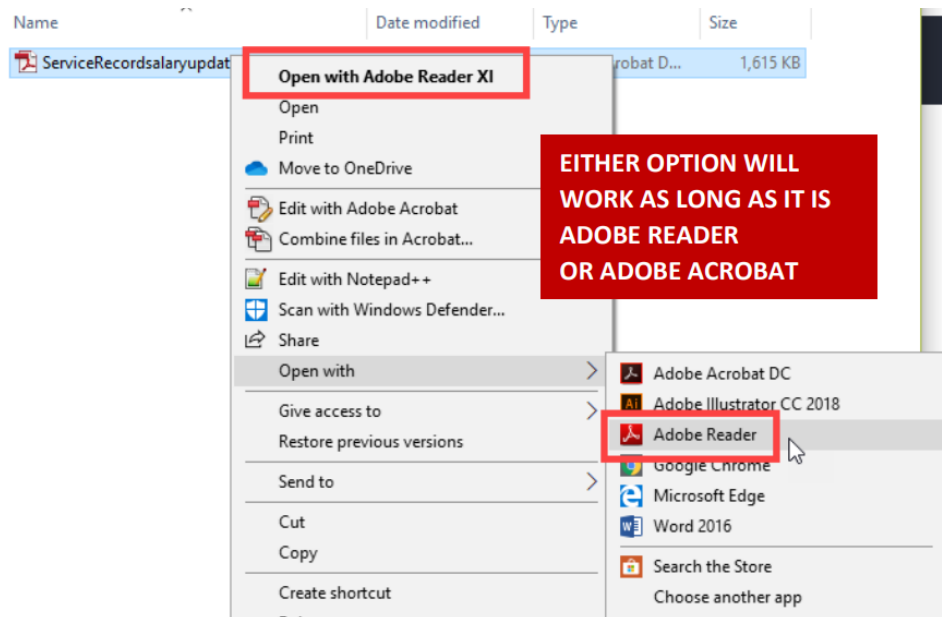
Name | Date modified | Type | Size

ServiceRecordsalaryupdat | crobat D... | 1,615 KB

Open with Adobe Reader XI
Open
Print
Move to OneDrive
Edit with Adobe Acrobat
Combine files in Acrobat...
Edit with Notepad++
Scan with Windows Defender...
Share
Open with
Give access to
Restore previous versions
Send to
Cut
Copy
Create shortcut

EITHER OPTION WILL WORK AS LONG AS IT IS ADOBE READER OR ADOBE ACROBAT

Adobe Acrobat DC
Adobe Illustrator CC 2018
Adobe Reader
Google Chrome
Microsoft Edge
Word 2016
Search the Store
Choose another app